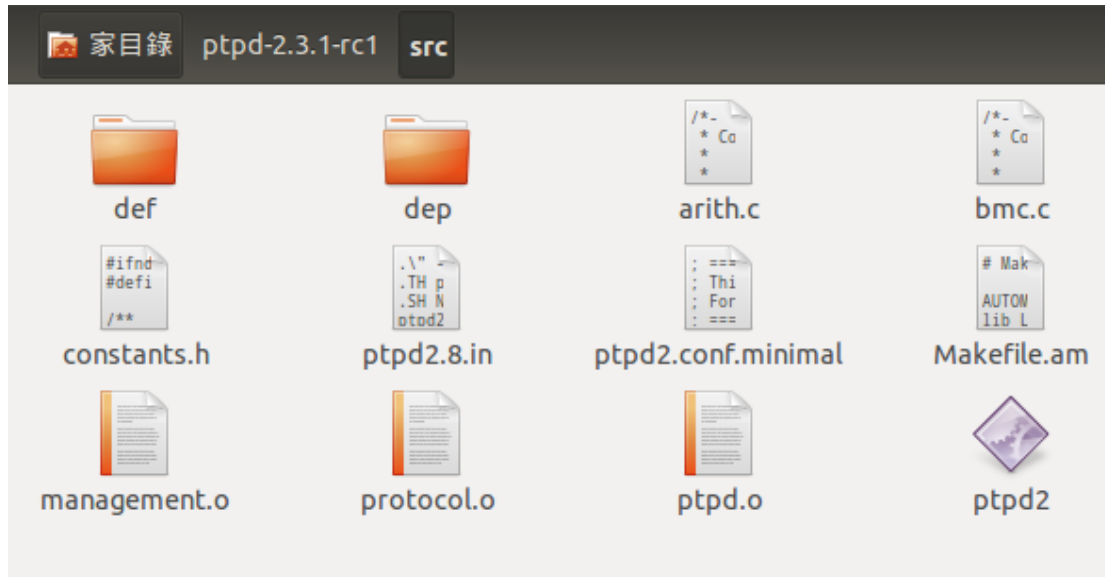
家目錄 ptpd-2.3.1-rc1 src

def

dep

/*-
* Co
*
*
arith.c

/*-
* Co
*
*
bmc.c

#ifnd
#defi
/**
constants.h

.\" -
.TH p
.SH N
ptpd2
ptpd2.8.in

; ===
; Thi
; For
; ===
ptpd2.conf.minimal

# Mak
AUTOM
lib_L
Makefile.am

management.o

protocol.o

ptpd.o

ptpd2